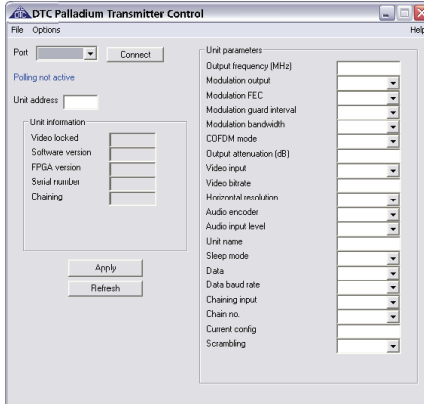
DTC Palladium Transmitter Control

File Options

Help

Port

Connect

Polling not active

Unit address

Unit information

Video locked

Software version

FPGA version

Serial number

Chaining

Apply

Refresh

Unit parameters

Output frequency (MHz)

Modulation output

Modulation FEC

Modulation guard interval

Modulation bandwidth

COFDM mode

Output attenuation (dB)

Video input

Video bitrate

Horizontal resolution

Audio encoder

Audio input level

Unit name

Sleep mode

Data

Data baud rate

Chaining input

Chain no.

Current config

Scrambling